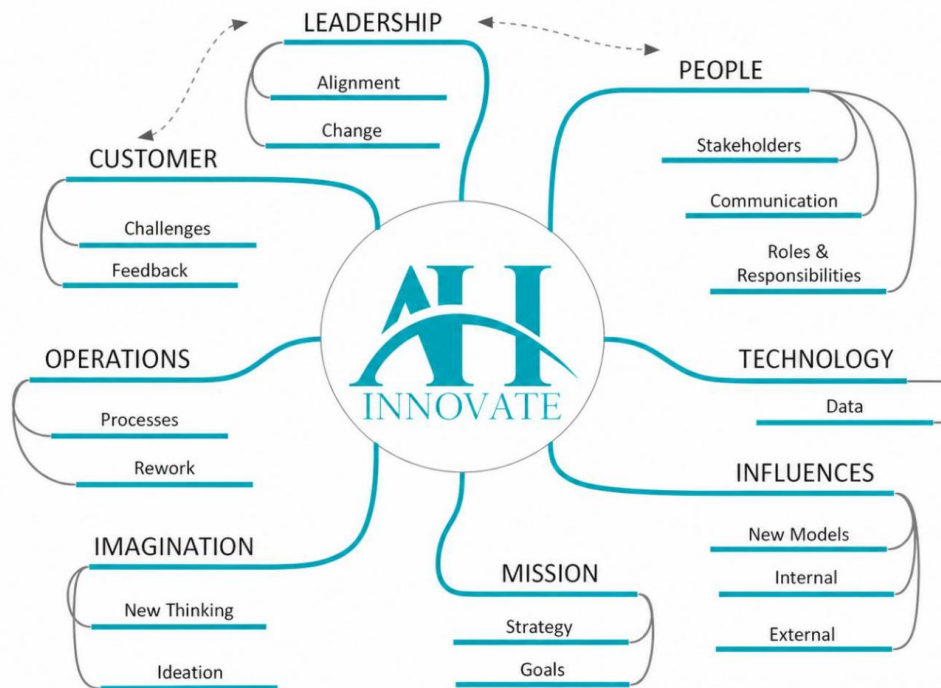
LEADERSHIP

Alignment

Change

PEOPLE

Stakeholders

Communication

Roles & Responsibilities

CUSTOMER

Challenges

Feedback

AH
INNOVATE

OPERATIONS

Processes

Rework

TECHNOLOGY

Data

INFLUENCES

New Models

Internal

External

IMAGINATION

New Thinking

Ideation

MISSION

Strategy

Goals